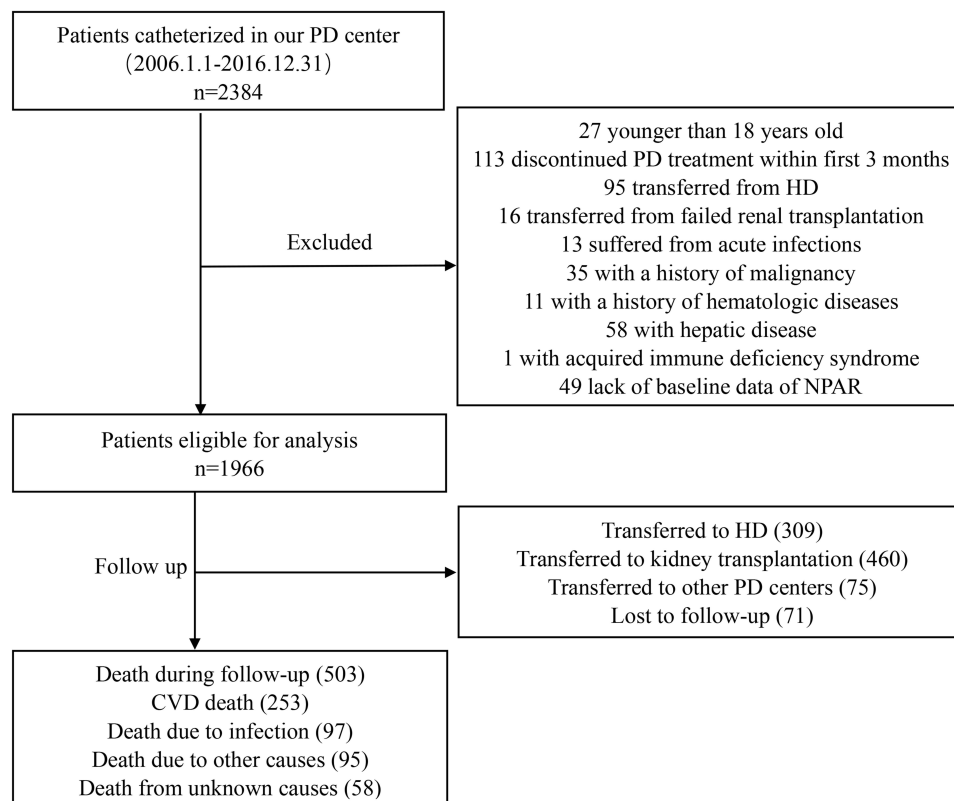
Patients catheterized in our PD center
（2006.1.1-2016.12.31）
n=2384

Excluded

27 younger than 18 years old
113 discontinued PD treatment within first 3 months
95 transferred from HD
16 transferred from failed renal transplantation
13 suffered from acute infections
35 with a history of malignancy
11 with a history of hematologic diseases
58 with hepatic disease
1 with acquired immune deficiency syndrome
49 lack of baseline data of NPAR

Patients eligible for analysis
n=1966

Follow up

Transferred to HD (309)
Transferred to kidney transplantation (460)
Transferred to other PD centers (75)
Lost to follow-up (71)

Death during follow-up (503)
CVD death (253)
Death due to infection (97)
Death due to other causes (95)
Death from unknown causes (58)